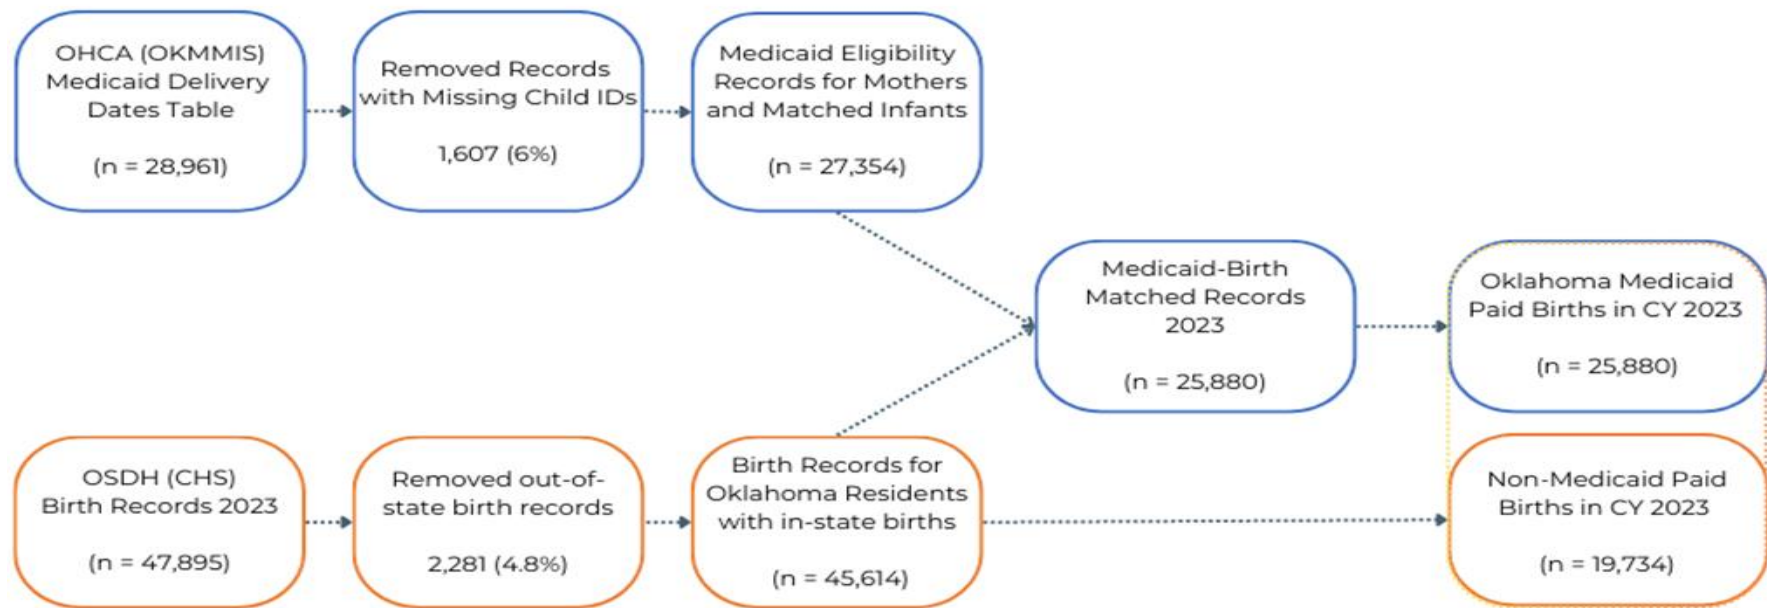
OHCA (OKMMIS) Medicaid Delivery Dates Table

(n = 28,961)

Removed Records with Missing Child IDs

1,607 (6%)

Medicaid Eligibility Records for Mothers and Matched Infants

(n = 27,354)

Medicaid-Birth Matched Records 2023

(n = 25,880)

Oklahoma Medicaid Paid Births in CY 2023

(n = 25,880)

OSDH (CHS) Birth Records 2023

(n = 47,895)

Removed out-of-state birth records

2,281 (4.8%)

Birth Records for Oklahoma Residents with in-state births

(n = 45,614)

Non-Medicaid Paid Births in CY 2023

(n = 19,734)